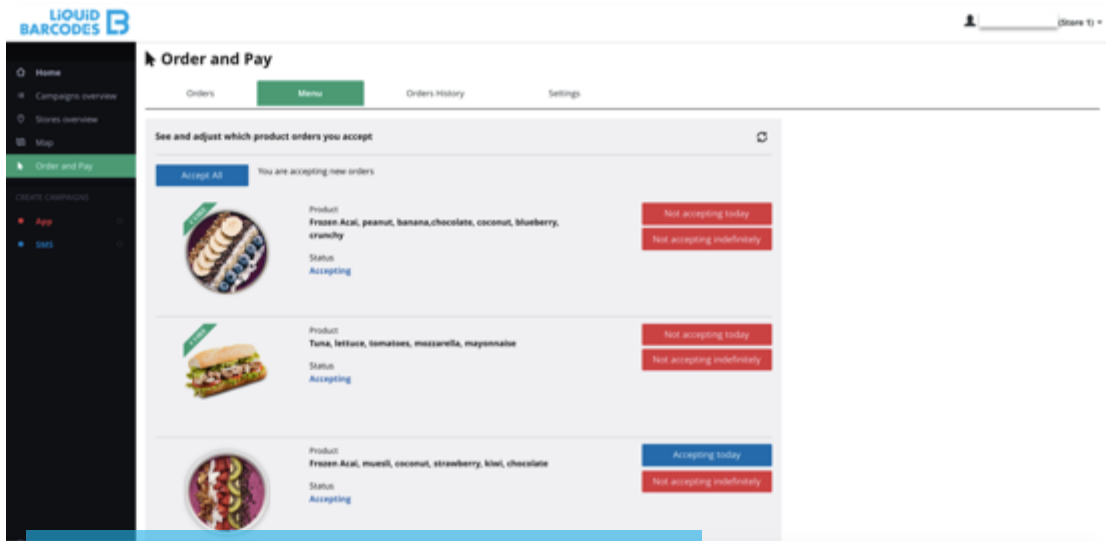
LiQUiD BARCODES

(Store 1)

Home
Campaigns overview
Stores overview
Map
Order and Pay
CREATE CAMPAIGNS
App
SMS

Order and Pay

Orders
Menu
Orders History
Settings

See and adjust which product orders you accept

Accept All
You are accepting new orders

Product
Frozen Acai, peanut, banana,chocolate, coconut, blueberry, crunchy
Status
Accepting
Not accepting today
Not accepting indefinitely

Product
Tuna, lettuce, tomatoes, mozzarella, mayonnaise
Status
Accepting
Not accepting today
Not accepting indefinitely

Product
Frozen Acai, muesli, coconut, strawberry, kiwi, chocolate
Status
Accepting
Accepting today
Not accepting indefinitely